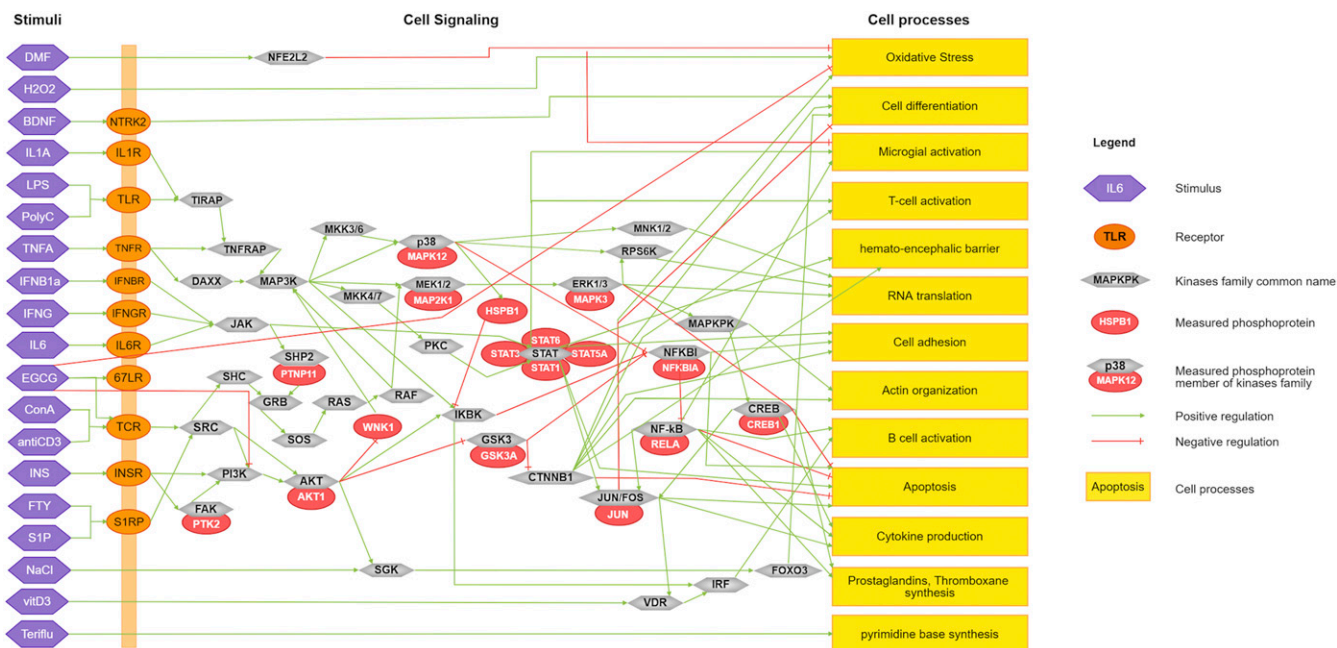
Stimuli

Cell Signaling

Cell processes

DMF
H2O2
BDNF
IL1A
LPS
PolyC
TNFA
IFNB1a
IFNG
IL6
EGCG
ConA
antiCD3
INS
FTY
S1P
NaCl
vitD3
Teriflu

NTRK2
IL1R
TLR
TNFR
IFNBR
IFNGR
IL6R
67LR
TCR
INSR
S1RP

NFE2L2
TIRAP
TNFRAP
DAXX
MAP3K
JAK
MKK3/6
MKK4/7
p38
MAPK12
MEK1/2
MAP2K1
HSPB1
PKC
SHP2
PTPN11
SHC
GRB
RAS
RAF
SOS
SRC
PI3K
FAK
PTK2
AKT
AKT1
WNK1
IKBK
SGK
MNK1/2
RPS6K
ERK1/3
MAPK3
STAT6
STAT3
STAT
STAT5A
STAT1
MAPKPK
NFKBI
NFKBIA
GSK3
GSK3A
CTNNB1
CREB
CREB1
NF-kB
RELA
JUN/FOS
JUN
IRF
FOXO3
VDR

Oxidative Stress
Cell differentiation
Microglial activation
T-cell activation
hemato-encephalic barrier
RNA translation
Cell adhesion
Actin organization
B cell activation
Apoptosis
Cytokine production
Prostaglandins, Thromboxane synthesis
pyrimidine base synthesis

Legend
IL6 Stimulus
TLR Receptor
MAPKPK Kinases family common name
HSPB1 Measured phosphoprotein
p38 MAPK12 Measured phosphoprotein member of kinases family
Positive regulation
Negative regulation
Apoptosis Cell processes